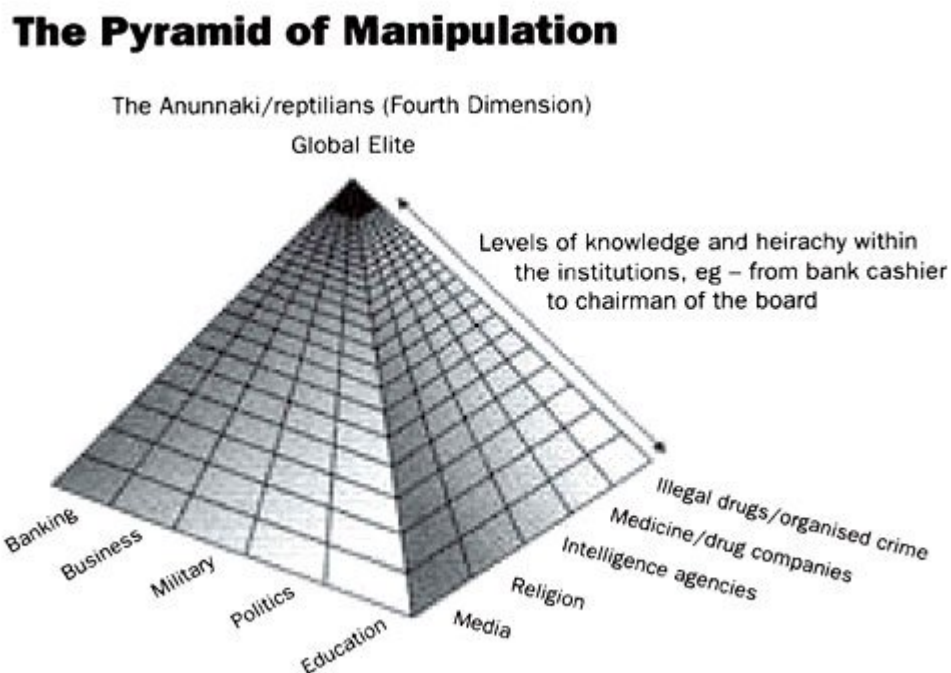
The Pyramid of Manipulation

The Anunnaki/reptilians (Fourth Dimension)

Global Elite

Levels of knowledge and heirachy within the institutions, eg – from bank cashier to chairman of the board

Banking

Business

Military

Politics

Education

Media

Religion

Intelligence agencies

Medicine/drug companies

Illegal drugs/organised crime